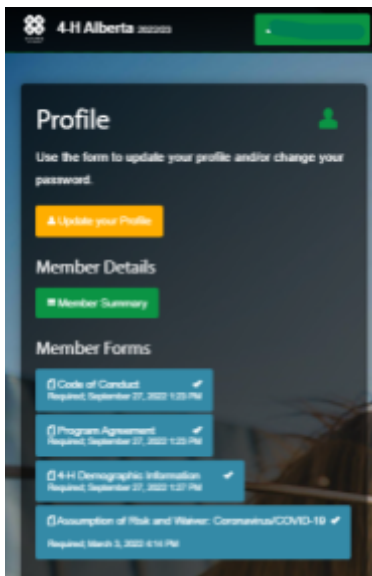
4-H Alberta 2022/23

Profile

Use the form to update your profile and/or change your password.

Update your Profile

Member Details

Member Summary

Member Forms

Code of Conduct ✔
Required, September 27, 2022 1:23 PM

Program Agreement ✔
Required, September 27, 2022 1:23 PM

4-H Demographic Information ✔
Required, September 27, 2022 1:27 PM

Assumption of Risk and Waiver: Coronavirus/COVID-19 ✔
Required, March 3, 2022 4:14 PM